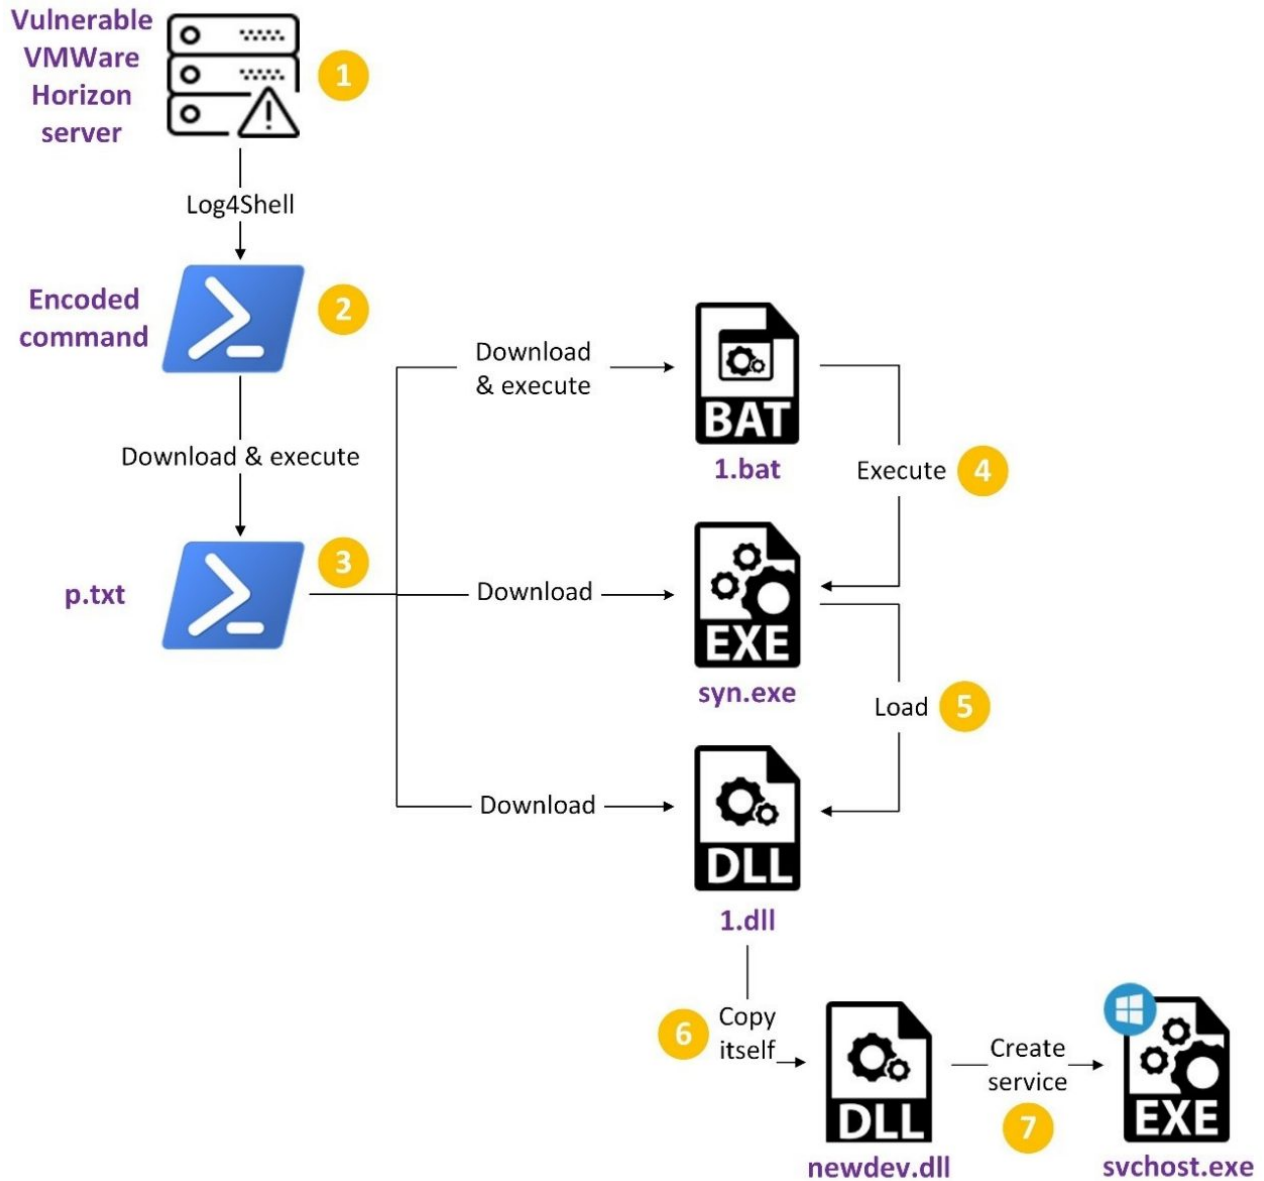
Vulnerable VMWare Horizon server

1

Log4Shell

Encoded command

2

Download & execute

p.txt

3

Download & execute

BAT

1.bat

Execute

4

Download

EXE

syn.exe

Load

5

Download

DLL

1.dll

6

Copy itself

DLL

newdev.dll

Create service

7

EXE

svchost.exe